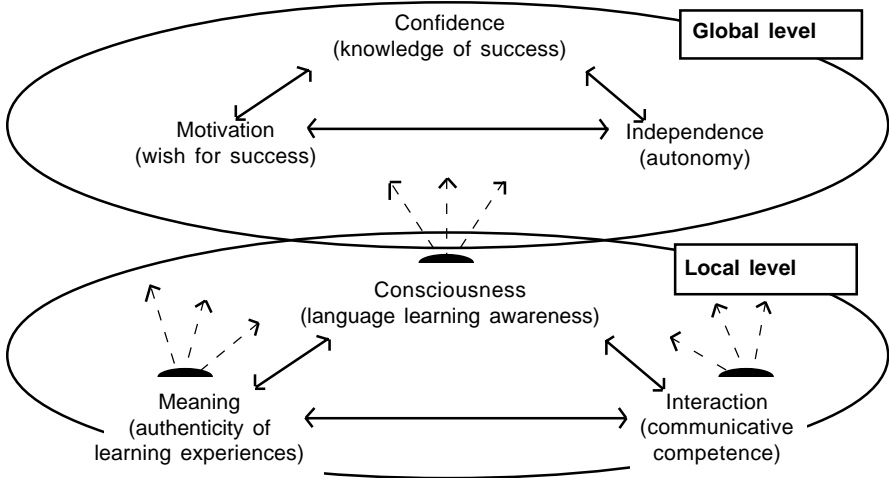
Confidence
(knowledge of success)

Global level

Motivation
(wish for success)

Independence
(autonomy)

Local level

Consciousness
(language learning awareness)

Meaning
(authenticity of learning experiences)

Interaction
(communicative competence)